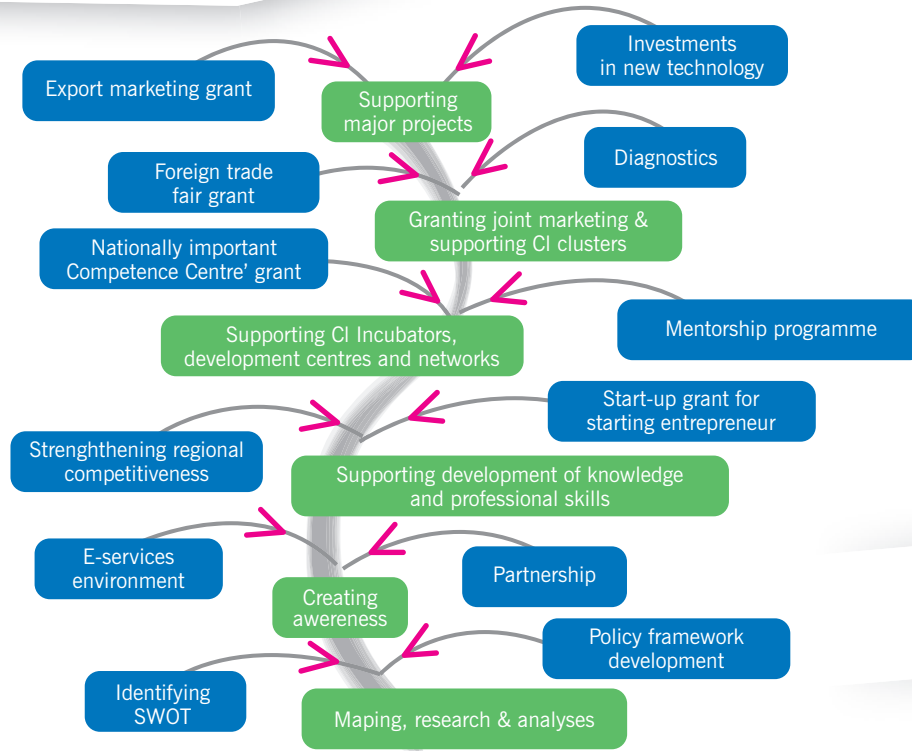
Investments in new technology

Export marketing grant

Supporting major projects

Diagnostics

Foreign trade fair grant

Granting joint marketing & supporting CI clusters

Nationally important Competence Centre' grant

Mentorship programme

Supporting CI Incubators, development centres and networks

Start-up grant for starting entrepreneur

Strenghthening regional competitiveness

Supporting development of knowledge and professional skills

E-services environment

Partnership

Creating awereness

Policy framework development

Identifying SWOT

Maping, research & analyses